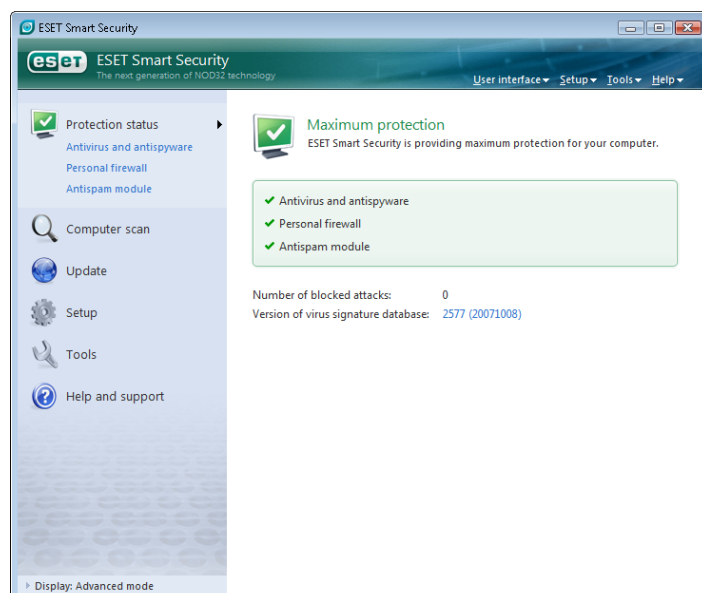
ESET Smart Security

eset ESET Smart Security
The next generation of NOD32 technology

User interface ▾ Setup ▾ Tools ▾ Help ▾

Protection status
Antivirus and antispyware
Personal firewall
Antispam module

Computer scan

Update

Setup

Tools

Help and support

Display: Advanced mode

Maximum protection
ESET Smart Security is providing maximum protection for your computer.

✔ Antivirus and antispyware
✔ Personal firewall
✔ Antispam module

Number of blocked attacks: 0
Version of virus signature database: 2577 (20071008)